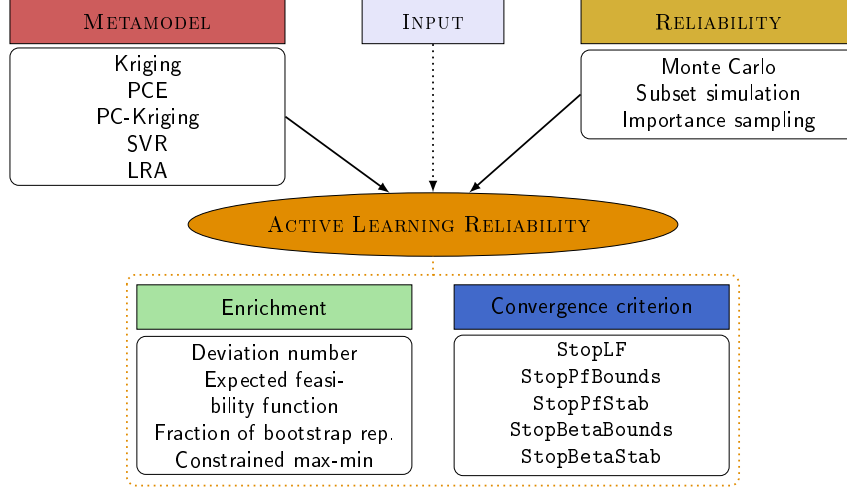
Metamodel

Kriging
PCE
PC-Kriging
SVR
LRA

Input

Reliability

Monte Carlo
Subset simulation
Importance sampling

Active Learning Reliability

Enrichment

Deviation number
Expected feasibility function
Fraction of bootstrap rep.
Constrained max-min

Convergence criterion

StopLF
StopPfBounds
StopPfStab
StopBetaBounds
StopBetaStab